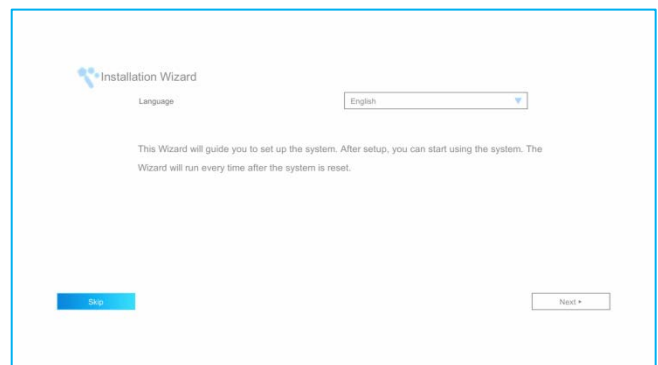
Installation Wizard

Language

English

This Wizard will guide you to set up the system. After setup, you can start using the system. The Wizard will run every time after the system is reset.

Skip

Next ▸